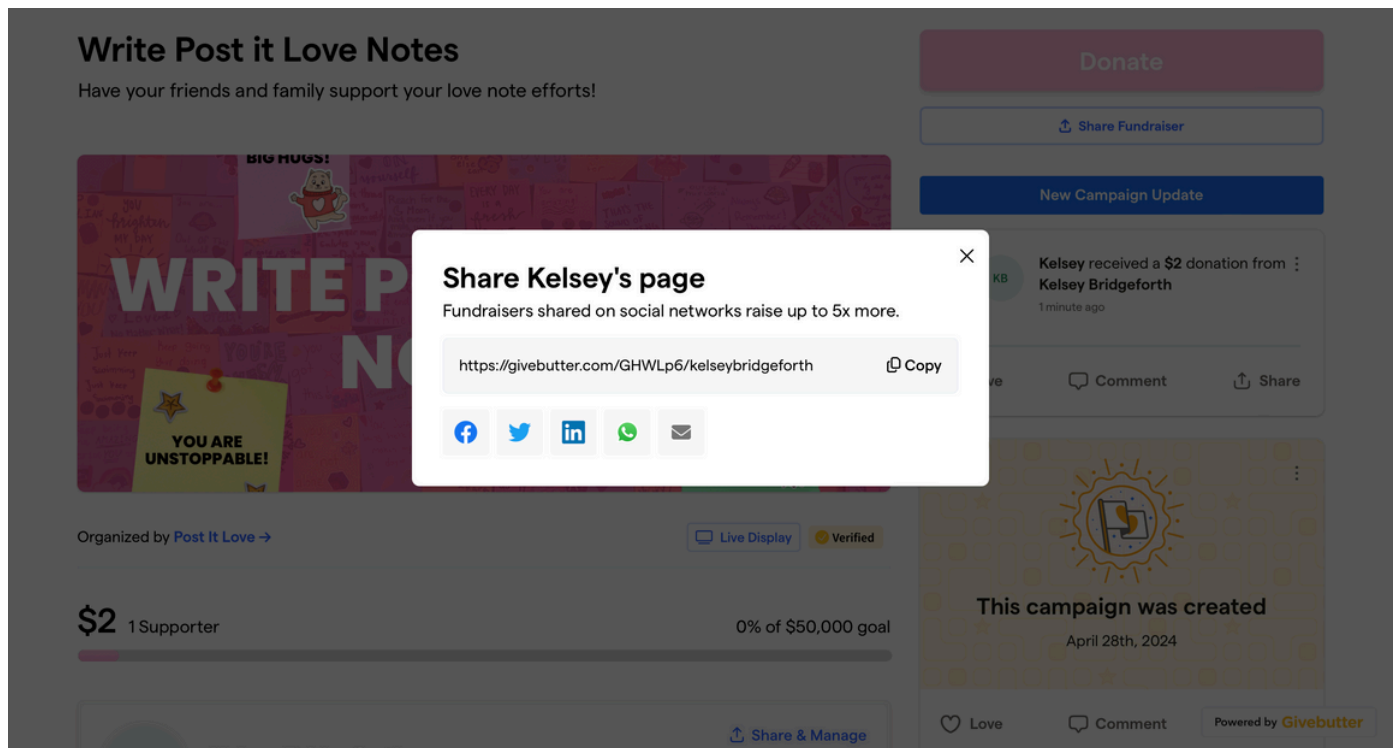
Write Post it Love Notes

Have your friends and family support your love note efforts!

BIG HUGS!

WRITE P

NO

YOU ARE UNSTOPPABLE!

Donate

Share Fundraiser

New Campaign Update

Share Kelsey's page

Fundraisers shared on social networks raise up to 5x more.

https://givebutter.com/GHWLp6/kelseybridgeforth

Copy

KB

Kelsey received a $2 donation from Kelsey Bridgeforth

1 minute ago

ve

Comment

Share

Organized by Post It Love →

Live Display

Verified

This campaign was created

April 28th, 2024

$2 1 Supporter

0% of $50,000 goal

Love

Comment

Powered by Givebutter

Share & Manage